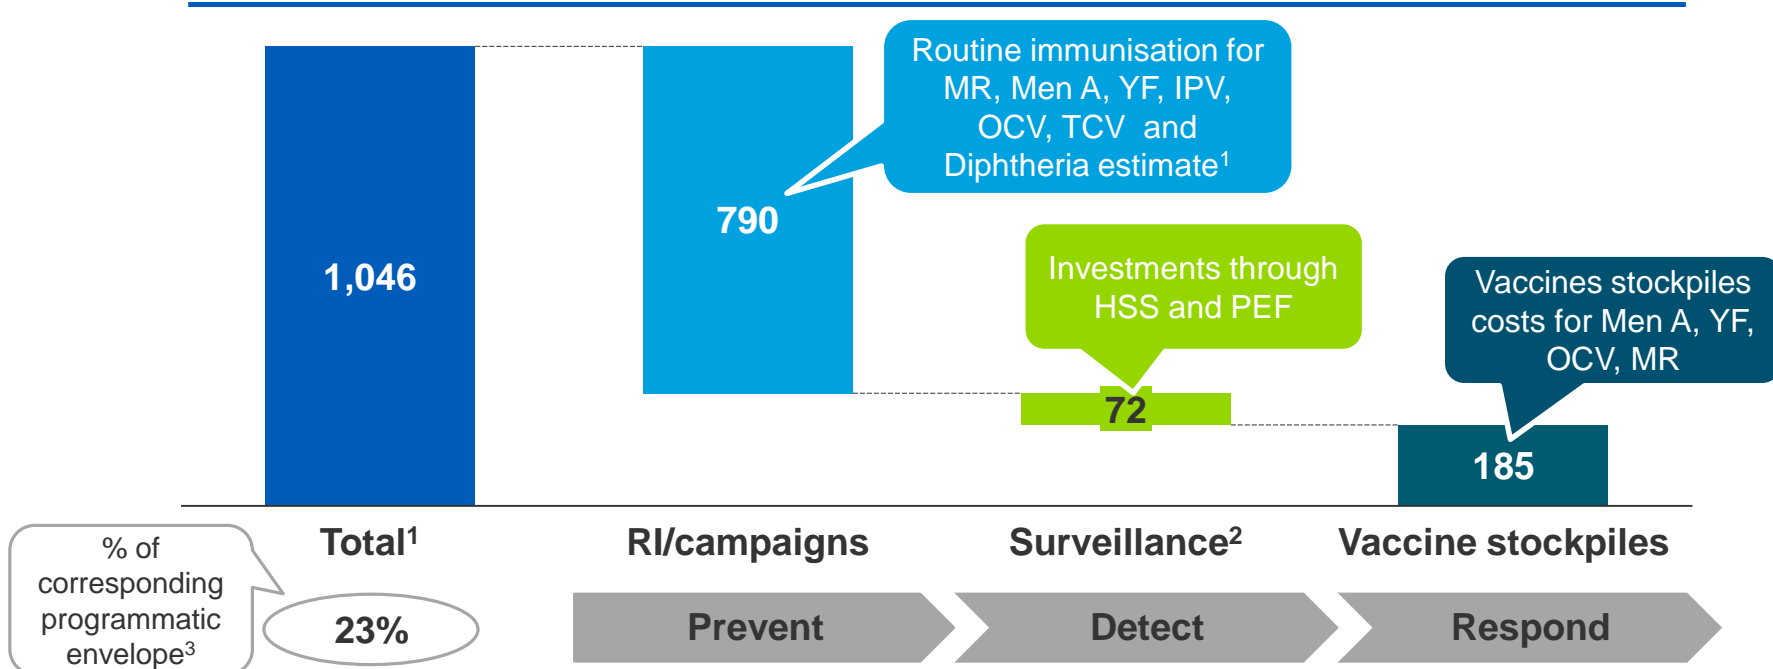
Routine immunisation for MR, Men A, YF, IPV, OCV, TCV and Diphtheria estimate$^1$

1,046

790

Investments through HSS and PEF

72

Vaccines stockpiles costs for Men A, YF, OCV, MR

185

Total$^1$

RI/campaigns

Surveillance$^2$

Vaccine stockpiles

% of corresponding programmatic envelope$^3$

23%

Prevent

Detect

Respond